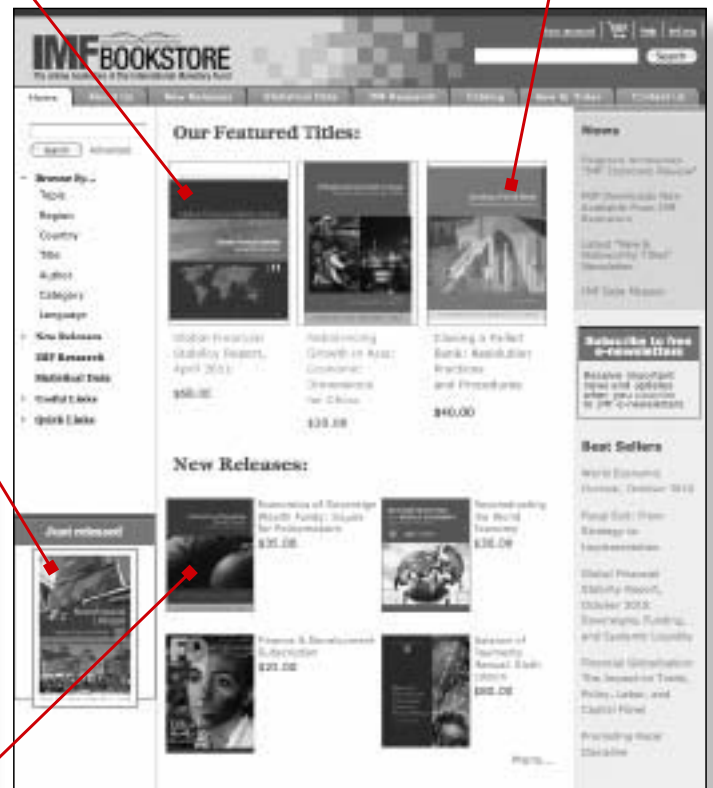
IMF BOOKSTORE

The online bookstore of the International Monetary Fund

Search

Home

New Releases

Statistical Data

IMF Research

Catalog

Our Featured Titles:

Search  Advanced

Browse By...

Topic

Region

Country

Title

Author

Category

Language

New Releases

IMF Research

Statistical Data

Useful Links

Quick Links

Global Financial Stability Report, April 2011

$58.00

Rebalancing Growth in Asia: Economic Dimensions for China

$35.00

Closing a Failed Bank: Resolution Practices and Procedures

$40.00

News

IMF Data Mapper

Subscribe to free e-newsletters

Receive important news and updates when you subscribe to IMF e-newsletters

Best Sellers

World Economic Outlook, October 2010

Global Financial Stability Report, October 2010

New Releases:

Just released

Economics of Sovereign Wealth Funds: Issues for Policymakers

$35.00

Reconstructing the World Economy

$36.00

Finance & Development Subscription

$20.00

Balance of Payments Annual: Each

$66.00

More...